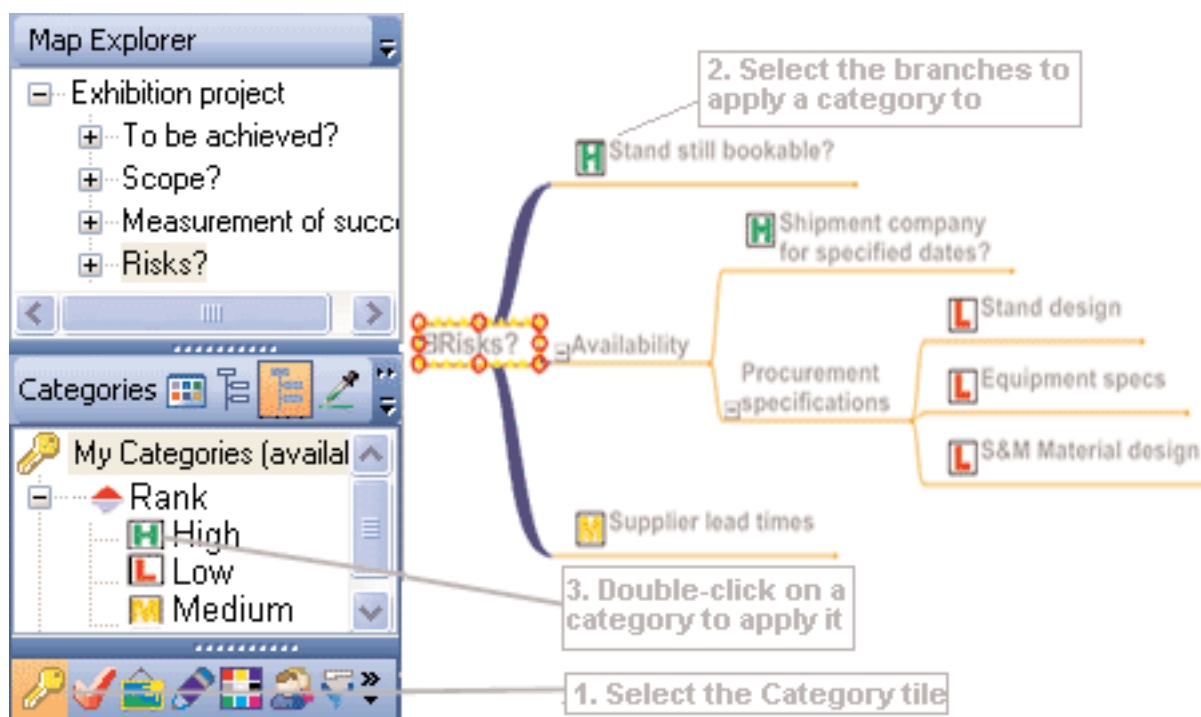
Map Explorer

Exhibition project
To be achieved?
Scope?
Measurement of succ
Risks?

Categories

My Categories (availal
Rank
H High
L Low
M Medium

2. Select the branches to apply a category to

H Stand still bookable?

H Shipment company for specified dates?

L Stand design

Risks?

Availability

Procurement specifications

L Equipment specs

L S&M Material design

M Supplier lead times

3. Double-click on a category to apply it

1. Select the Category tile